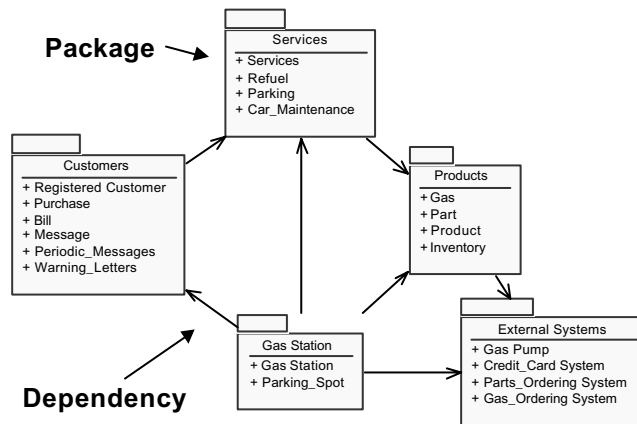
Package

Services
+ Services
+ Refuel
+ Parking
+ Car_Maintenance

Customers
+ Registered Customer
+ Purchase
+ Bill
+ Message
+ Periodic_Messages
+ Warning_Letters

Products
+ Gas
+ Part
+ Product
+ Inventory

Gas Station
+ Gas Station
+ Parking_Spot

External Systems
+ Gas Pump
+ Credit_Card System
+ Parts_Ordering System
+ Gas_Ordering System

Dependency